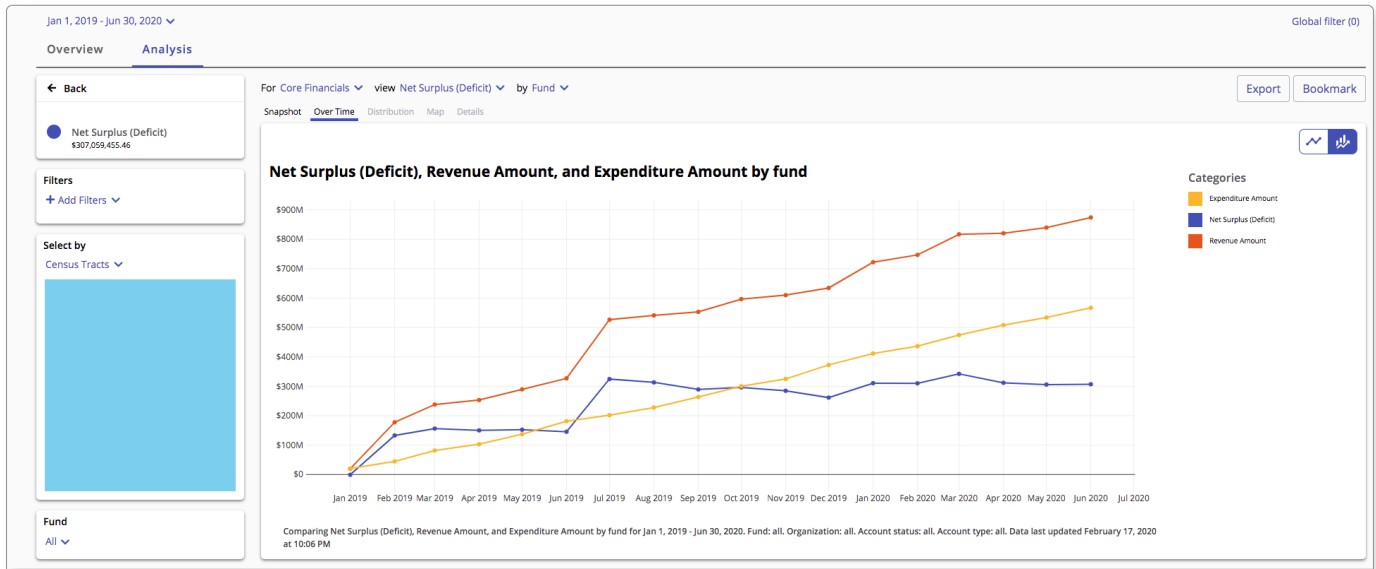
Jan 1, 2019 - Jun 30, 2020

Global filter (0)

Overview Analysis

Back

Net Surplus (Deficit)
$307,059,455.46

Filters
+ Add Filters

Select by
Census Tracts

Fund
All

For Core Financials view Net Surplus (Deficit) by Fund

Export Bookmark

Snapshot Over Time Distribution Map Details

Net Surplus (Deficit), Revenue Amount, and Expenditure Amount by fund

Categories
Expenditure Amount
Net Surplus (Deficit)
Revenue Amount

$900M
$800M
$700M
$600M
$500M
$400M
$300M
$200M
$100M
$0

Jan 2019 Feb 2019 Mar 2019 Apr 2019 May 2019 Jun 2019 Jul 2019 Aug 2019 Sep 2019 Oct 2019 Nov 2019 Dec 2019 Jan 2020 Feb 2020 Mar 2020 Apr 2020 May 2020 Jun 2020 Jul 2020

Comparing Net Surplus (Deficit), Revenue Amount, and Expenditure Amount by fund for Jan 1, 2019 - Jun 30, 2020. Fund: all. Organization: all. Account status: all. Account type: all. Data last updated February 17, 2020 at 10:06 PM